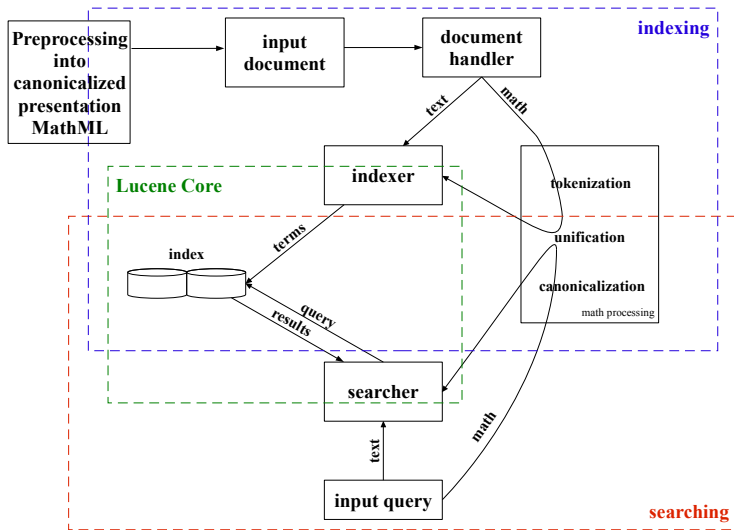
Preprocessing into canonicalized presentation MathML

input document

document handler

indexing

text

math

indexer

Lucene Core

tokenization

unification

canonicalization

math processing

terms

index

query

results

searcher

text

math

input query

searching